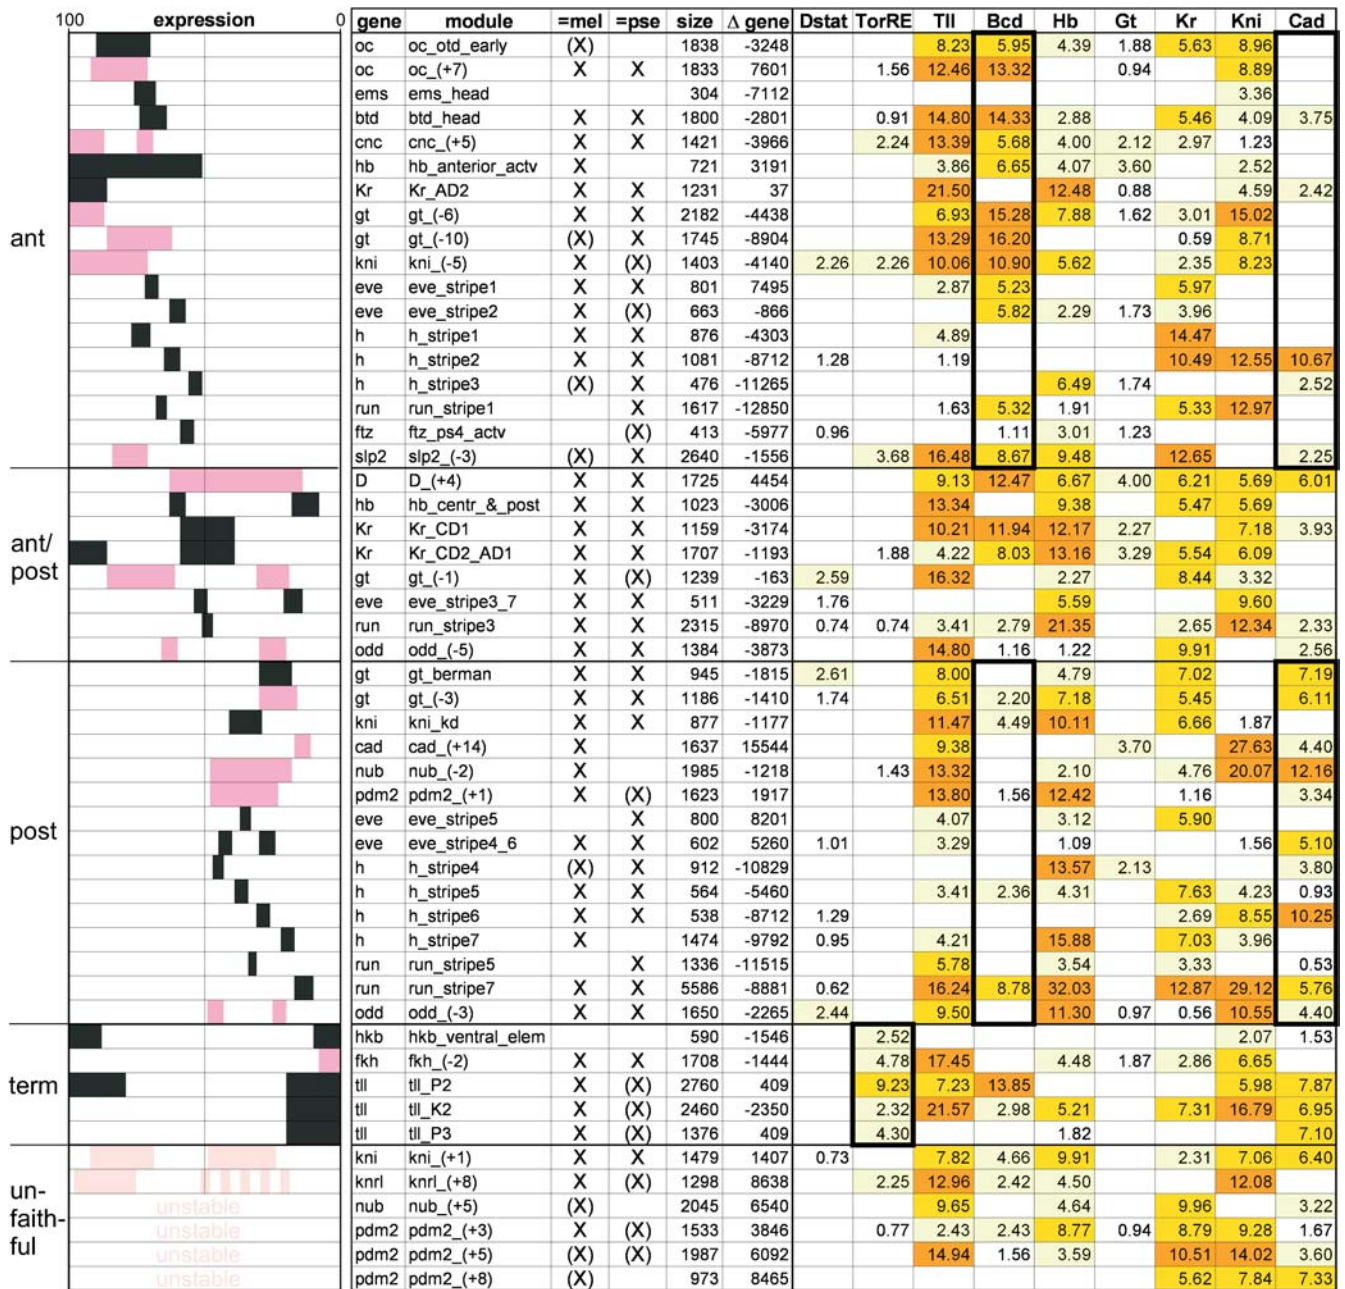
100 expression 0

ant

ant/ post

post

term

un- faith- ful

unstable
unstable
unstable
unstable

| gene | module | =mel | =pse | size | Δ gene | Dstat | TorRE | Tll | Bcd | Hb | Gt | Kr | Kni | Cad |
|---|---|---|---|---|---|---|---|---|---|---|---|---|---|---|
| oc | oc_otd_early | (X) | | 1838 | -3248 | | | 8.23 | 5.95 | 4.39 | 1.88 | 5.63 | 8.96 | |
| oc | oc_(+7) | X | X | 1833 | 7601 | | 1.56 | 12.46 | 13.32 | | 0.94 | | 8.89 | |
| ems | ems_head | | | 304 | -7112 | | | | | | | | 3.36 | |
| btd | btd_head | X | X | 1800 | -2801 | | 0.91 | 14.80 | 14.33 | 2.88 | | 5.46 | 4.09 | 3.75 |
| cnc | cnc_(+5) | X | X | 1421 | -3966 | | 2.24 | 13.39 | 5.68 | 4.00 | 2.12 | 2.97 | 1.23 | |
| hb | hb_anterior_actv | X | | 721 | 3191 | | | 3.86 | 6.65 | 4.07 | 3.60 | | 2.52 | |
| Kr | Kr_AD2 | X | X | 1231 | 37 | | | 21.50 | | 12.48 | 0.88 | | 4.59 | 2.42 |
| gt | gt_(-6) | X | X | 2182 | -4438 | | | 6.93 | 15.28 | 7.88 | 1.62 | 3.01 | 15.02 | |
| gt | gt_(-10) | (X) | X | 1745 | -8904 | | | 13.29 | 16.20 | | | 0.59 | 8.71 | |
| kni | kni_(-5) | X | (X) | 1403 | -4140 | 2.26 | 2.26 | 10.06 | 10.90 | 5.62 | | 2.35 | 8.23 | |
| eve | eve_stripe1 | X | X | 801 | 7495 | | | 2.87 | 5.23 | | | 5.97 | | |
| eve | eve_stripe2 | X | (X) | 663 | -866 | | | | 5.82 | 2.29 | 1.73 | 3.96 | | |
| h | h_stripe1 | X | X | 876 | -4303 | | | 4.89 | | | | 14.47 | | |
| h | h_stripe2 | X | X | 1081 | -8712 | 1.28 | | 1.19 | | | | 10.49 | 12.55 | 10.67 |
| h | h_stripe3 | (X) | X | 476 | -11265 | | | | | 6.49 | 1.74 | | | 2.52 |
| run | run_stripe1 | | X | 1617 | -12850 | | | 1.63 | 5.32 | 1.91 | | 5.33 | 12.97 | |
| ftz | ftz_ps4_actv | | (X) | 413 | -5977 | 0.96 | | | 1.11 | 3.01 | 1.23 | | | |
| slp2 | slp2_(-3) | (X) | X | 2640 | -1556 | | 3.68 | 16.48 | 8.67 | 9.48 | | 12.65 | | 2.25 |
| D | D_(+4) | X | X | 1725 | 4454 | | | 9.13 | 12.47 | 6.67 | 4.00 | 6.21 | 5.69 | 6.01 |
| hb | hb_centr_&_post | X | X | 1023 | -3006 | | | 13.34 | | 9.38 | | 5.47 | 5.69 | |
| Kr | Kr_CD1 | X | X | 1159 | -3174 | | | 10.21 | 11.94 | 12.17 | 2.27 | | 7.18 | 3.93 |
| Kr | Kr_CD2_AD1 | X | X | 1707 | -1193 | | 1.88 | 4.22 | 8.03 | 13.16 | 3.29 | 5.54 | 6.09 | |
| gt | gt_(-1) | X | (X) | 1239 | -163 | 2.59 | | 16.32 | | 2.27 | | 8.44 | 3.32 | |
| eve | eve_stripe3_7 | X | X | 511 | -3229 | 1.76 | | | | 5.59 | | | 9.60 | |
| run | run_stripe3 | X | X | 2315 | -8970 | 0.74 | 0.74 | 3.41 | 2.79 | 21.35 | | 2.65 | 12.34 | 2.33 |
| odd | odd_(-5) | X | X | 1384 | -3873 | | | 14.80 | 1.16 | 1.22 | | 9.91 | | 2.56 |
| gt | gt_berman | X | X | 945 | -1815 | 2.61 | | 8.00 | | 4.79 | | 7.02 | | 7.19 |
| gt | gt_(-3) | X | X | 1186 | -1410 | 1.74 | | 6.51 | 2.20 | 7.18 | | 5.45 | | 6.11 |
| kni | kni_kd | X | X | 877 | -1177 | | | 11.47 | 4.49 | 10.11 | | 6.66 | 1.87 | |
| cad | cad_(+14) | X | | 1637 | 15544 | | | 9.38 | | | 3.70 | | 27.63 | 4.40 |
| nub | nub_(-2) | X | | 1985 | -1218 | | 1.43 | 13.32 | | 2.10 | | 4.76 | 20.07 | 12.16 |
| pdm2 | pdm2_(+1) | X | (X) | 1623 | 1917 | | | 13.80 | 1.56 | 12.42 | | 1.16 | | 3.34 |
| eve | eve_stripe5 | | X | 800 | 8201 | | | 4.07 | | 3.12 | | 5.90 | | |
| eve | eve_stripe4_6 | X | X | 602 | 5260 | 1.01 | | 3.29 | | 1.09 | | | 1.56 | 5.10 |
| h | h_stripe4 | (X) | X | 912 | -10829 | | | | | 13.57 | 2.13 | | | 3.80 |
| h | h_stripe5 | X | X | 564 | -5460 | | | 3.41 | 2.36 | 4.31 | | 7.63 | 4.23 | 0.93 |
| h | h_stripe6 | X | X | 538 | -8712 | 1.29 | | | | | | 2.69 | 8.55 | 10.25 |
| h | h_stripe7 | X | | 1474 | -9792 | 0.95 | | 4.21 | | 15.88 | | 7.03 | 3.96 | |
| run | run_stripe5 | | X | 1336 | -11515 | | | 5.78 | | 3.54 | | 3.33 | | 0.53 |
| run | run_stripe7 | X | X | 5586 | -8881 | 0.62 | | 16.24 | 8.78 | 32.03 | | 12.87 | 29.12 | 5.76 |
| odd | odd_(-3) | X | X | 1650 | -2265 | 2.44 | | 9.50 | | 11.30 | 0.97 | 0.56 | 10.55 | 4.40 |
| hkb | hkb_ventral_elem | | | 590 | -1546 | | 2.52 | | | | | | 2.07 | 1.53 |
| fkh | fkh_(-2) | X | X | 1708 | -1444 | | 4.78 | 17.45 | | 4.48 | 1.87 | 2.86 | 6.65 | |
| tll | tll_P2 | X | (X) | 2760 | 409 | | 9.23 | 7.23 | 13.85 | | | | 5.98 | 7.87 |
| tll | tll_K2 | X | (X) | 2460 | -2350 | | 2.32 | 21.57 | 2.98 | 5.21 | | 7.31 | 16.79 | 6.95 |
| tll | tll_P3 | X | (X) | 1376 | 409 | | 4.30 | | | 1.82 | | | | 7.10 |
| kni | kni_(+1) | X | X | 1479 | 1407 | 0.73 | | 7.82 | 4.66 | 9.91 | | 2.31 | 7.06 | 6.40 |
| knrl | knrl_(+8) | X | (X) | 1298 | 8638 | | 2.25 | 12.96 | 2.42 | 4.50 | | | 12.08 | |
| nub | nub_(+5) | (X) | | 2045 | 6540 | | | 9.65 | | 4.64 | | 9.96 | | 3.22 |
| pdm2 | pdm2_(+3) | X | (X) | 1533 | 3846 | | 0.77 | 2.43 | 2.43 | 8.77 | 0.94 | 8.79 | 9.28 | 1.67 |
| pdm2 | pdm2_(+5) | (X) | (X) | 1987 | 6092 | | | 14.94 | 1.56 | 3.59 | | 10.51 | 14.02 | 3.60 |
| pdm2 | pdm2_(+8) | (X) | | 973 | 8465 | | | | | | | 5.62 | 7.84 | 7.33 |